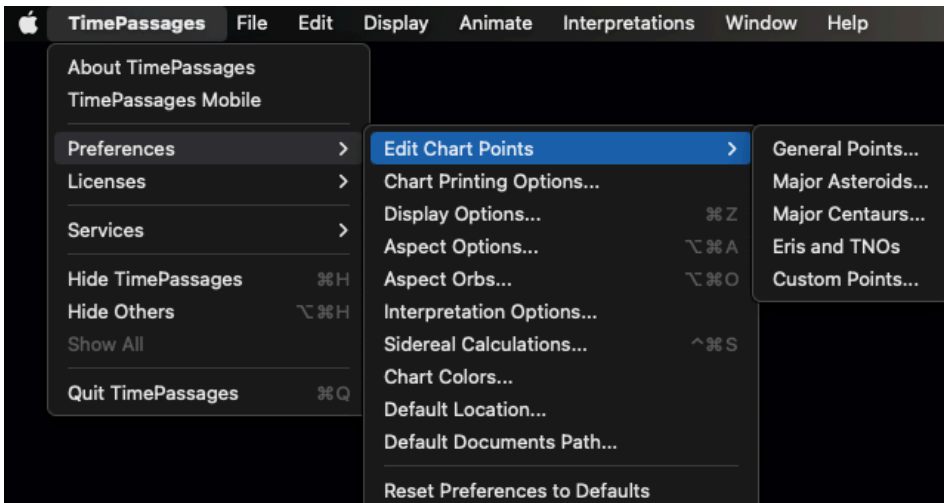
TimePassages File Edit Display Animate Interpretations Window Help

About TimePassages
TimePassages Mobile

Preferences >
Licenses >

Services >

Hide TimePassages ⌘H
Hide Others ⌥⌘H
Show All

Quit TimePassages ⌘Q

Edit Chart Points >
Chart Printing Options...
Display Options... ⌘Z
Aspect Options... ⌥⌘A
Aspect Orbs... ⌥⌘O
Interpretation Options...
Sidereal Calculations... ^⌘S
Chart Colors...
Default Location...
Default Documents Path...

Reset Preferences to Defaults

General Points...
Major Asteroids...
Major Centaurs...
Eris and TNOs
Custom Points...